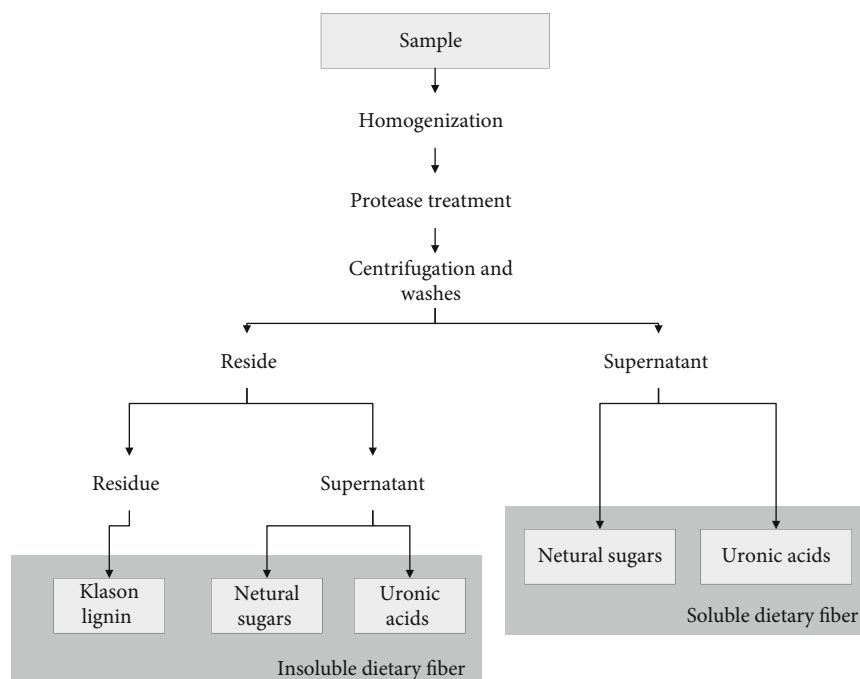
Sample

Homogenization

Protease treatment

Centrifugation and washes

Reside

Supernatant

Residue

Supernatant

Klason lignin

Netural sugars

Uronic acids

Insoluble dietary fiber

Netural sugars

Uronic acids

Soluble dietary fiber